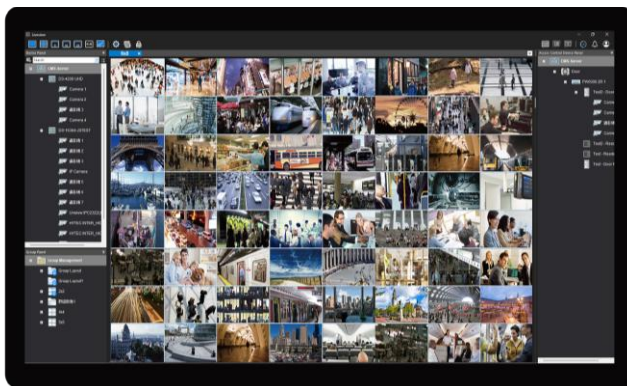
Viewer

Device Panel

Search

DS-4208 (HD)

Camera 1

Camera 2

Camera 3

Camera 4

DS-1008A-12E6ST

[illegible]

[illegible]

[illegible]

IP Camera

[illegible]

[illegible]

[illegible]

Group Panel

Group Management

Group Layout

Group Layout1

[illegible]

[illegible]

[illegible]

CMS Server

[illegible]